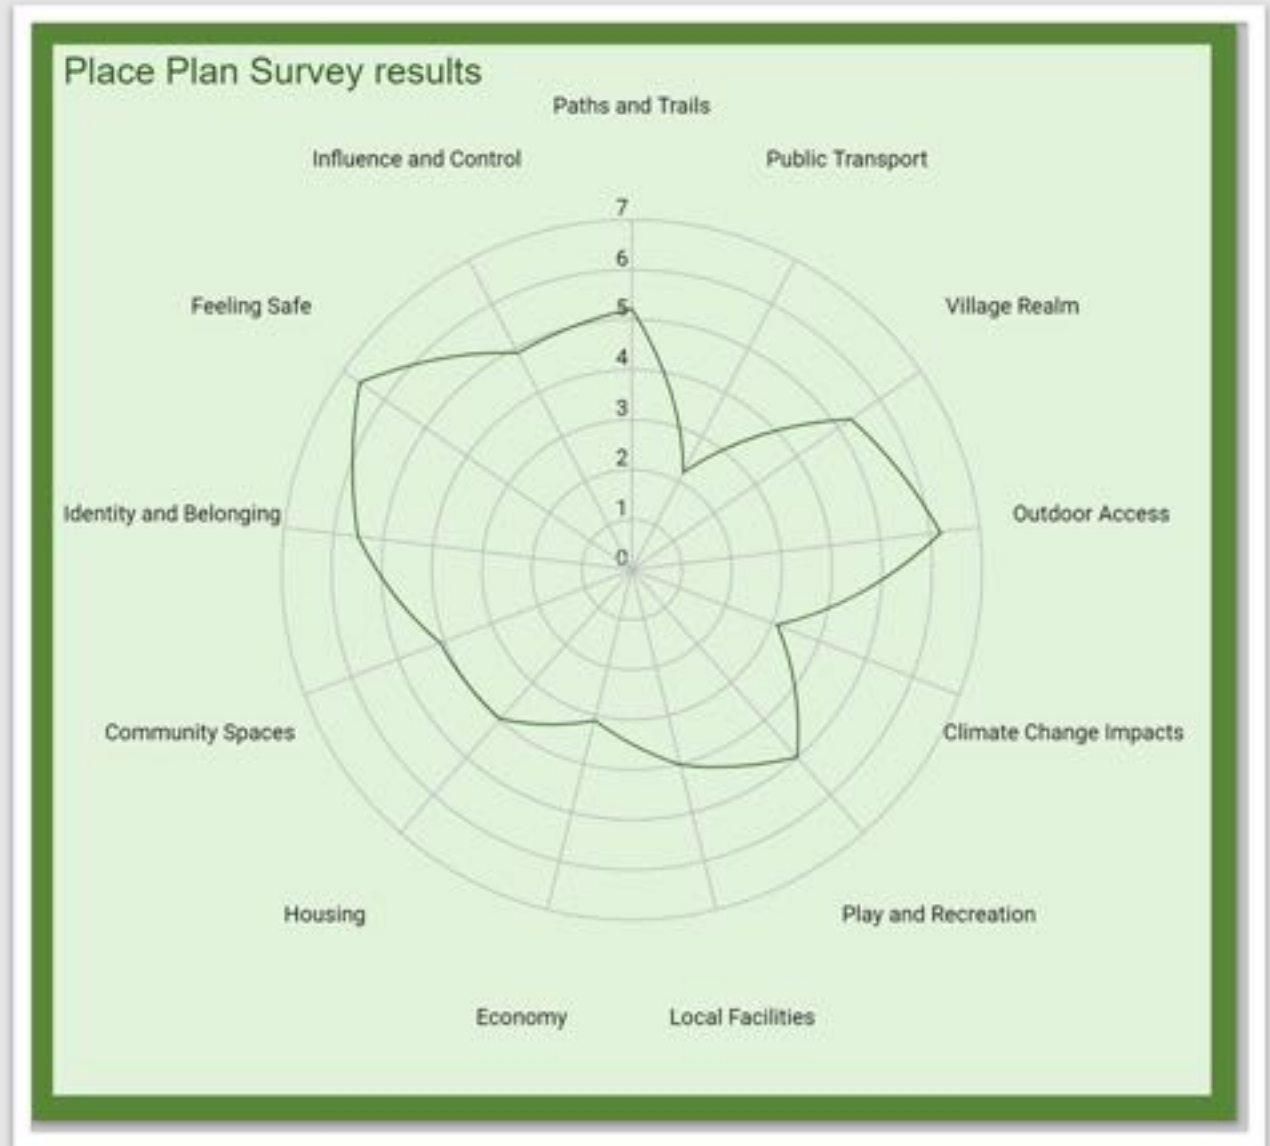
Place Plan Survey results

Paths and Trails
Public Transport
Village Realm
Outdoor Access
Climate Change Impacts
Play and Recreation
Local Facilities
Economy
Housing
Community Spaces
Identity and Belonging
Feeling Safe
Influence and Control

7
6
5
4
3
2
1
0